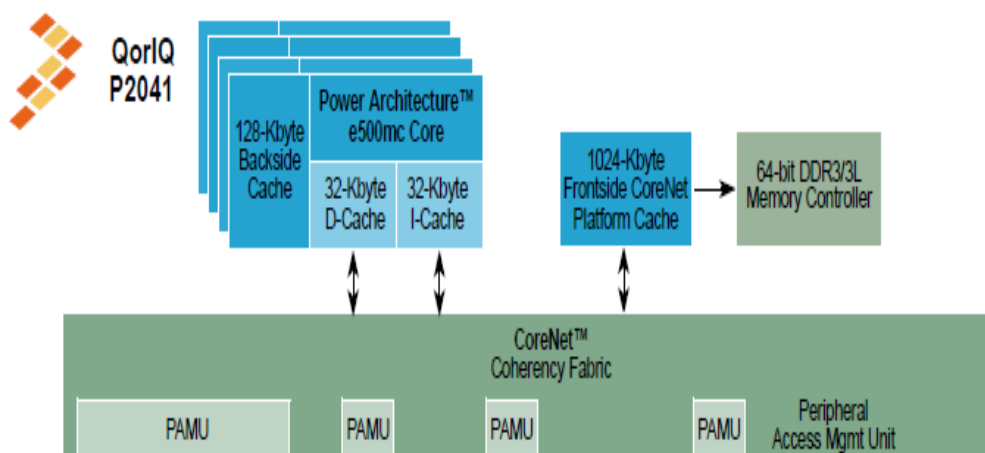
QorIQ
P2041

128-Kbyte Backside Cache

Power Architecture™ e500mc Core

32-Kbyte D-Cache

32-Kbyte I-Cache

1024-Kbyte Frontside CoreNet Platform Cache

64-bit DDR3/3L Memory Controller

CoreNet™
Coherency Fabric

PAMU

PAMU

PAMU

PAMU

Peripheral
Access Mgmt Unit